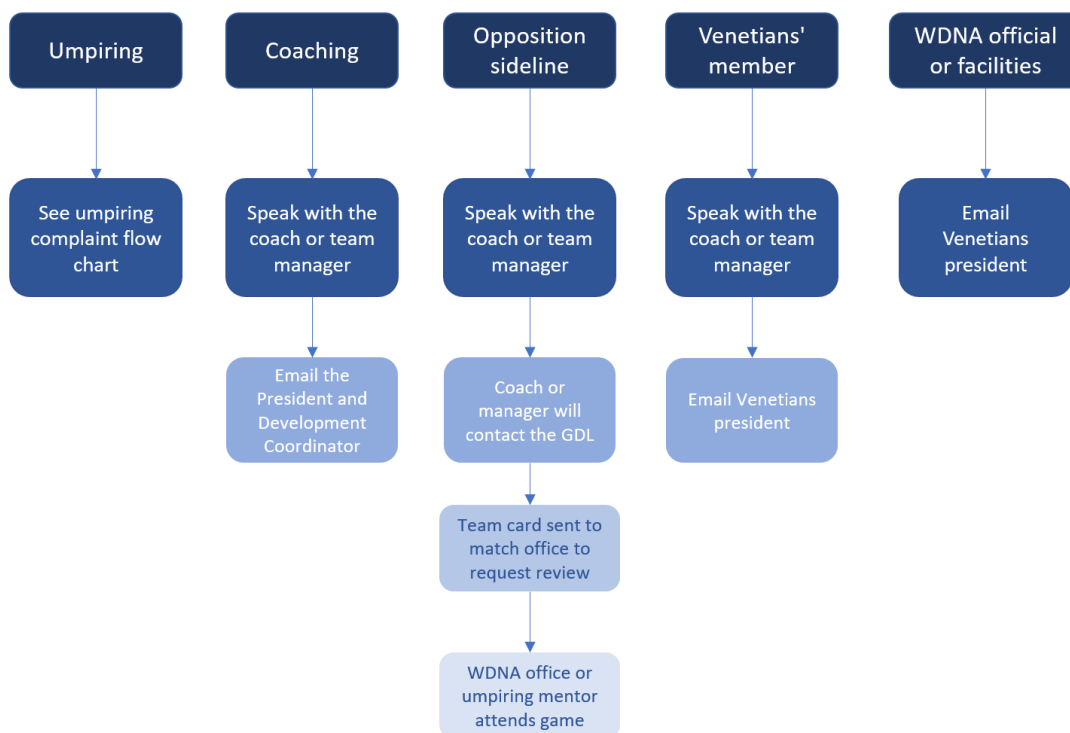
Umpiring

See umpiring complaint flow chart

Coaching

Speak with the coach or team manager

Email the President and Development Coordinator

Opposition sideline

Speak with the coach or team manager

Coach or manager will contact the GDL

Team card sent to match office to request review

WDNA office or umpiring mentor attends game

Venetians' member

Speak with the coach or team manager

Email Venetians president

WDNA official or facilities

Email Venetians president